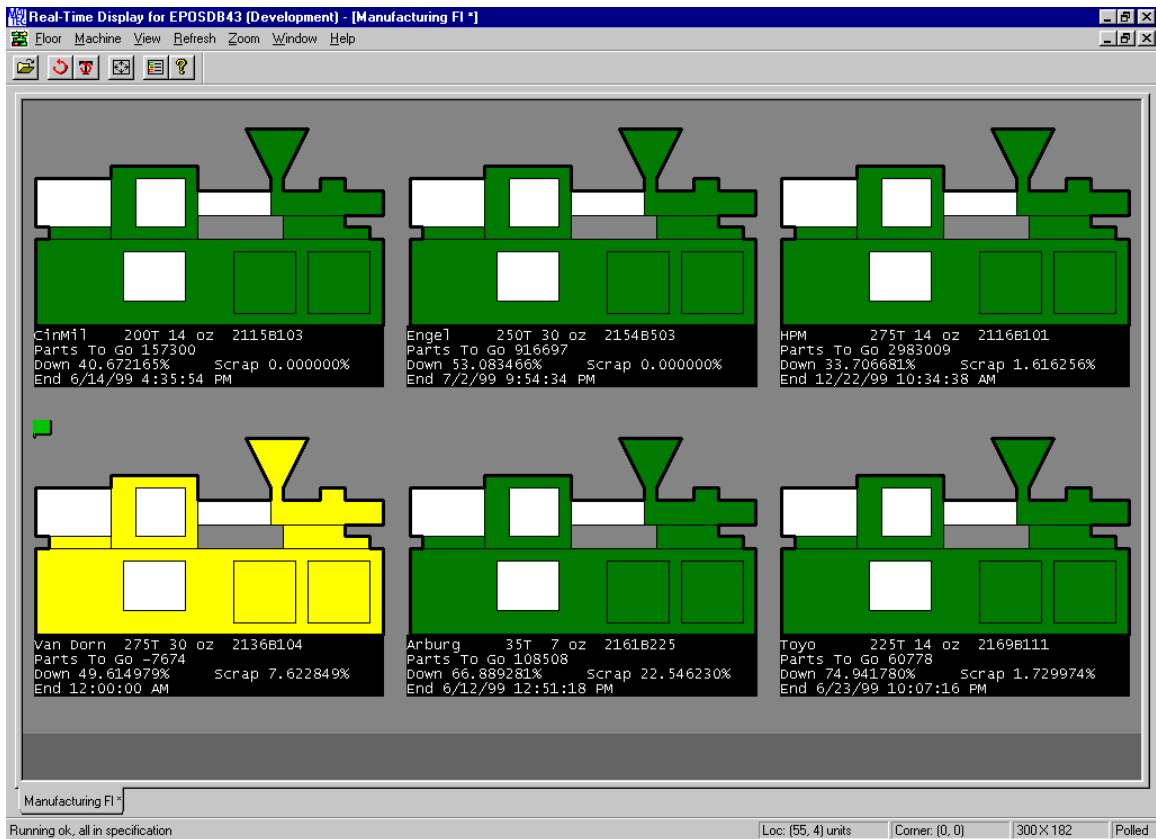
Real-Time Display for EPOSDB43 (Development) - [Manufacturing Fl *]

Floor Machine View Refresh Zoom Window Help

CinMil 200T 14 oz 2115B103
Parts To Go 157300
Down 40.672165% Scrap 0.000000%
End 6/14/99 4:35:54 PM

Engel 250T 30 oz 2154B503
Parts To Go 916697
Down 53.083466% Scrap 0.000000%
End 7/2/99 9:54:34 PM

HPM 275T 14 oz 2116B101
Parts To Go 2983009
Down 33.706681% Scrap 1.616256%
End 12/22/99 10:34:38 AM

Van Dorn 275T 30 oz 2136B104
Parts To Go -7674
Down 49.614979% Scrap 7.622849%
End 12:00:00 AM

Arburg 35T 7 oz 2161B225
Parts To Go 108508
Down 66.889281% Scrap 22.546230%
End 6/12/99 12:51:18 PM

Toyo 225T 14 oz 2169B111
Parts To Go 60778
Down 74.941780% Scrap 1.729974%
End 6/23/99 10:07:16 PM

Manufacturing Fl *

Running ok, all in specification | Loc: (55, 4) units | Corner: (0, 0) | 300 X 182 | Polled